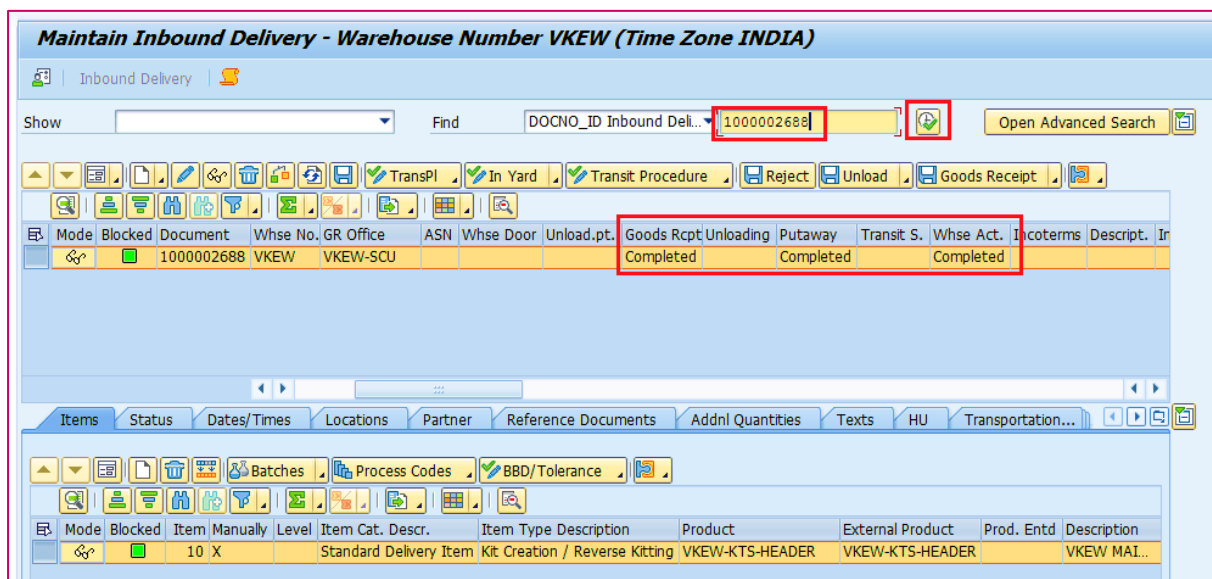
Maintain Inbound Delivery - Warehouse Number VKEW (Time Zone INDIA)

Inbound Delivery

Show

Find DOCNO_ID Inbound Deli... 1000002688

Open Advanced Search

TransPl In Yard Transit Procedure Reject Unload Goods Receipt

| Mode | Blocked | Document | Whse No. | GR Office | ASN | Whse Door | Unload.pt. | Goods Rcpt | Unloading | Putaway | Transit S. | Whse Act. | Incoterms | Descript. | In |
|---|---|---|---|---|---|---|---|---|---|---|---|---|---|---|---|
| | | 1000002688 | VKEW | VKEW-SCU | | | | Completed | | Completed | | Completed | | | |

Items Status Dates/Times Locations Partner Reference Documents Addnl Quantities Texts HU Transportation...

Batches Process Codes BBD/Tolerance

| Mode | Blocked | Item | Manually | Level | Item Cat. Descr. | Item Type Description | Product | External Product | Prod. Entd | Description |
|---|---|---|---|---|---|---|---|---|---|---|
| | | 10 | X | | Standard Delivery Item | Kit Creation / Reverse Kitting | VKEW-KTS-HEADER | VKEW-KTS-HEADER | | VKEW MAI... |